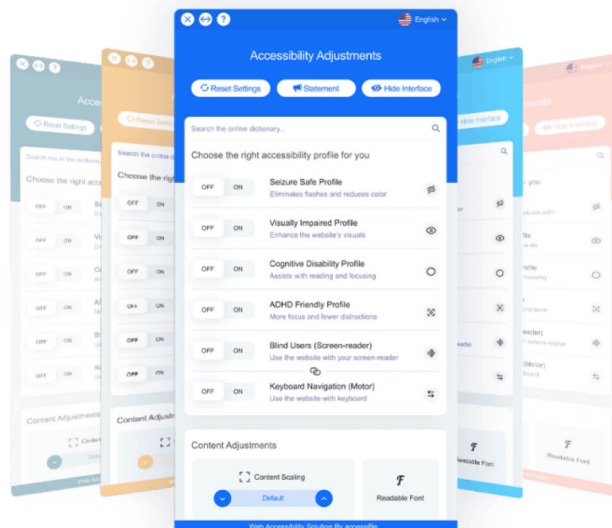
English

Accessibility Adjustments

Reset Settings

Statement

Hide Interface

Search the online dictionary...

Choose the right accessibility profile for you

OFF ON Seizure Safe Profile
Eliminates flashes and reduces color

OFF ON Visually Impaired Profile
Enhance the website's visuals

OFF ON Cognitive Disability Profile
Assists with reading and focusing

OFF ON ADHD Friendly Profile
More focus and fewer distractions

OFF ON Blind Users (Screen-reader)
Use the website with your screen-reader

OFF ON Keyboard Navigation (Motor)
Use the website with keyboard

Content Adjustments

Content Scaling

Default

Readable Font

Readable Font

Web Accessibility Solution By accessiBe